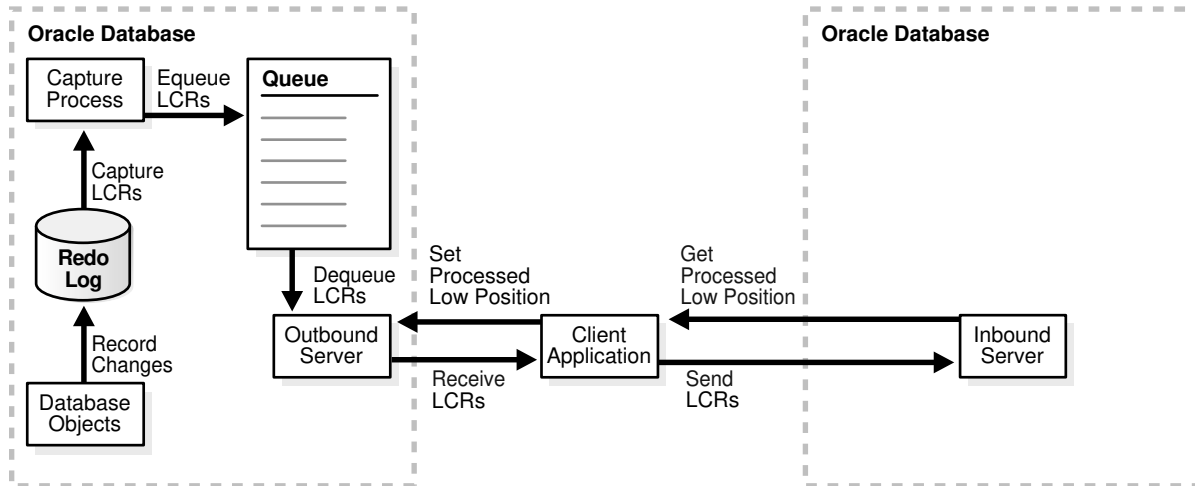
Oracle Database

Capture Process

Equeue LCRs

Queue

Capture LCRs

Redo Log

Record Changes

Database Objects

Dequeue LCRs

Outbound Server

Set Processed Low Position

Receive LCRs

Client Application

Send LCRs

Get Processed Low Position

Oracle Database

Inbound Server